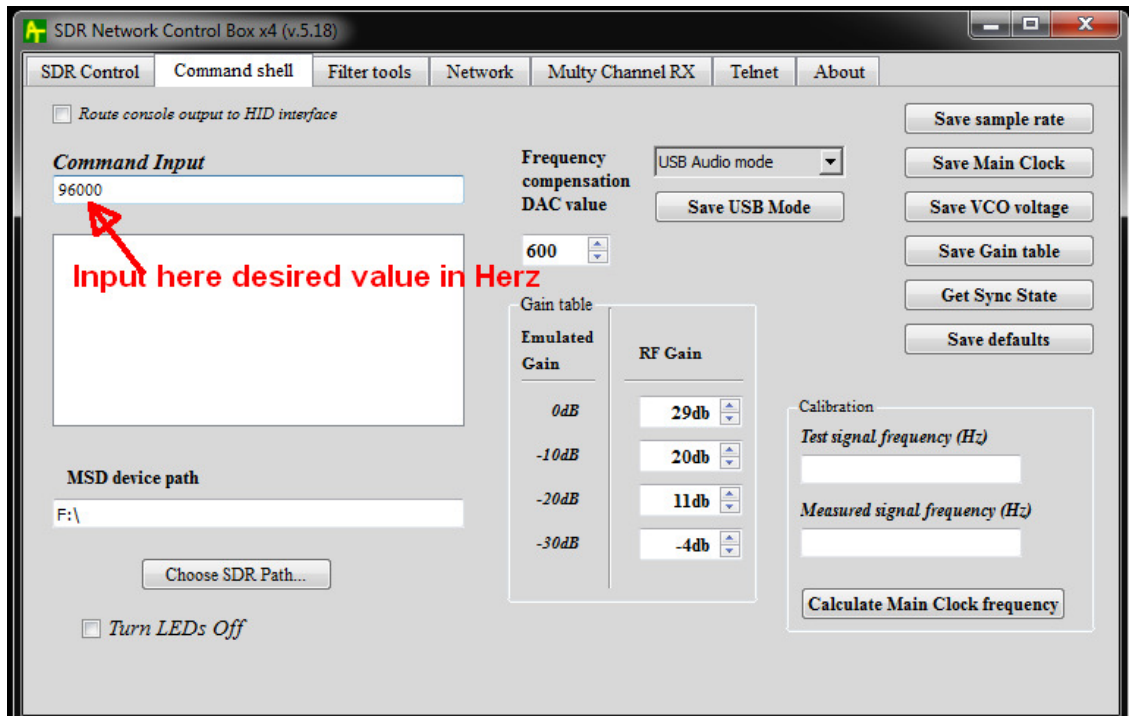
SDR Network Control Box x4 (v.5.18)

SDR Control | Command shell | Filter tools | Network | Multy Channel RX | Telnet | About

Route console output to HID interface

Command Input
96000

Input here desired value in Herz

MSD device path
F:\

Choose SDR Path...

Turn LEDs Off

Frequency compensation DAC value
600

USB Audio mode
Save USB Mode

Gain table

| Emulated Gain | RF Gain |
|---|---|
| 0dB | 29db |
| -10dB | 20db |
| -20dB | 11db |
| -30dB | -4db |

Save sample rate
Save Main Clock
Save VCO voltage
Save Gain table
Get Sync State
Save defaults

Calibration
Test signal frequency (Hz)
Measured signal frequency (Hz)
Calculate Main Clock frequency